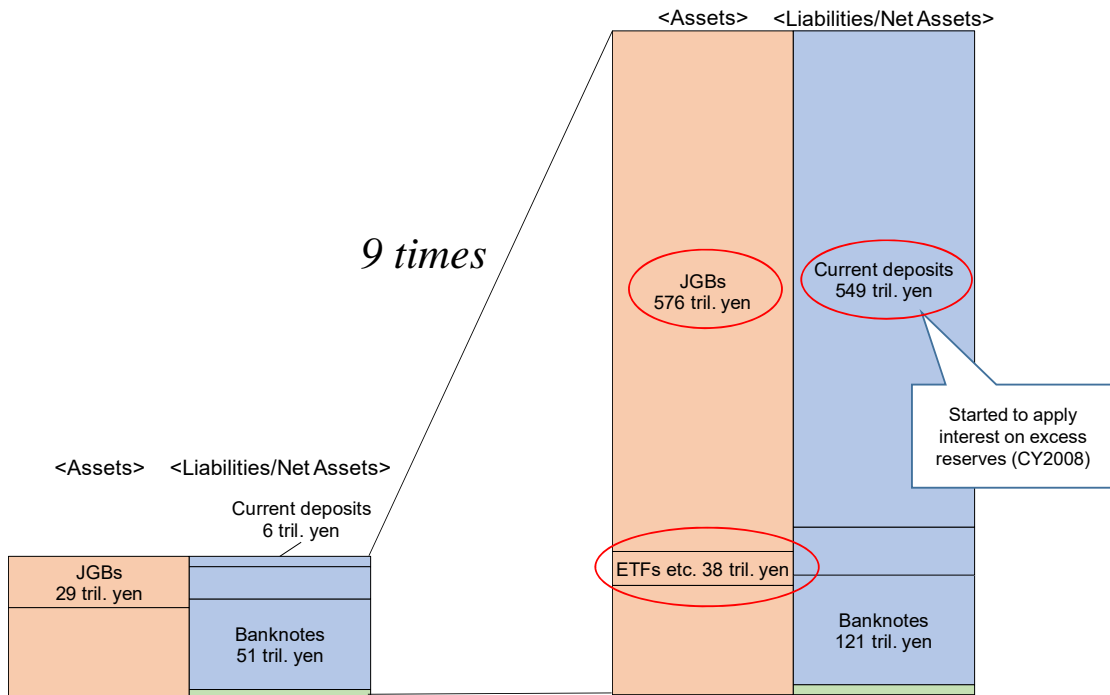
<Assets> <Liabilities/Net Assets>

9 times

JGBs
576 tril. yen

Current deposits
549 tril. yen

Started to apply interest on excess reserves (CY2008)

<Assets> <Liabilities/Net Assets>

Current deposits
6 tril. yen

JGBs
29 tril. yen

Banknotes
51 tril. yen

ETFs etc. 38 tril. yen

Banknotes
121 tril. yen